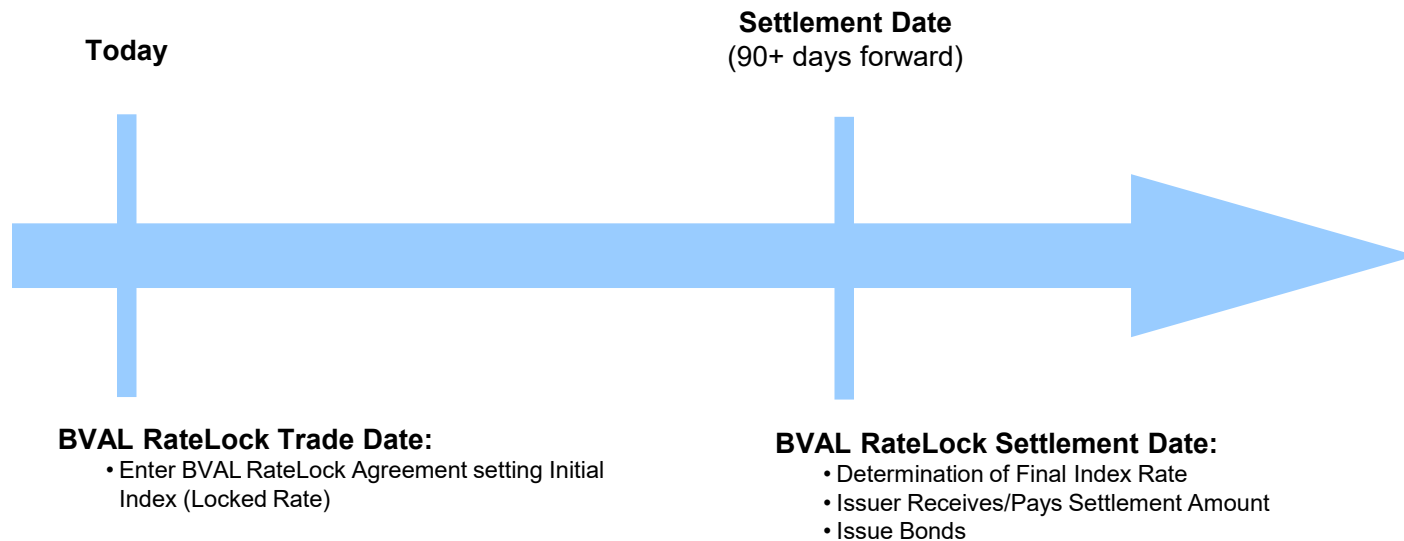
Today

Settlement Date
(90+ days forward)

BVAL RateLock Trade Date:
• Enter BVAL RateLock Agreement setting Initial Index (Locked Rate)

BVAL RateLock Settlement Date:
• Determination of Final Index Rate
• Issuer Receives/Pays Settlement Amount
• Issue Bonds